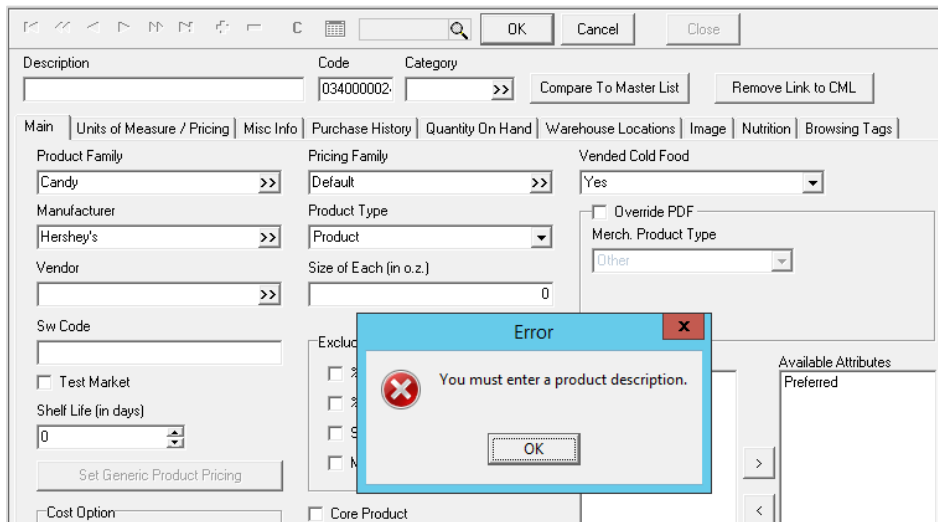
C OK Cancel Close

Description

Code
034000002

Category
>>

Compare To Master List

Remove Link to CML

Main | Units of Measure / Pricing | Misc Info | Purchase History | Quantity On Hand | Warehouse Locations | Image | Nutrition | Browsing Tags

Product Family
Candy >>

Pricing Family
Default >>

Vended Cold Food
Yes

Manufacturer
Hershey's >>

Product Type
Product

Override PDF
Merch. Product Type
Other

Vendor
>>

Size of Each (in o.z.)
0

Sw Code

Exclu

Test Market

Shelf Life (in days)
0

Set Generic Product Pricing

Cost Option

Core Product

Available Attributes
Preferred

>

<

Error
x
You must enter a product description.
OK